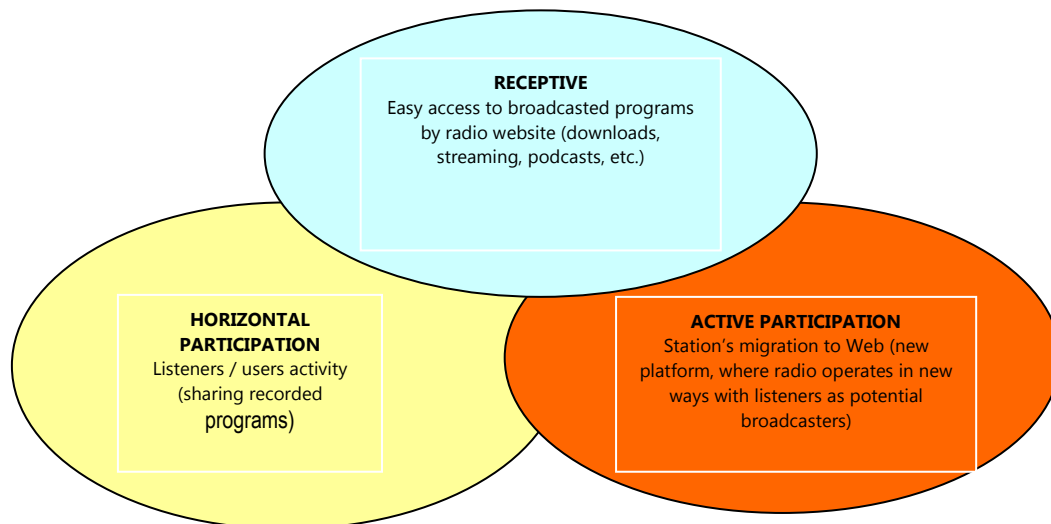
**RECEPTIVE**
Easy access to broadcasted programs by radio website (downloads, streaming, podcasts, etc.)

**HORIZONTAL PARTICIPATION**
Listeners / users activity (sharing recorded programs)

**ACTIVE PARTICIPATION**
Station's migration to Web (new platform, where radio operates in new ways with listeners as potential broadcasters)